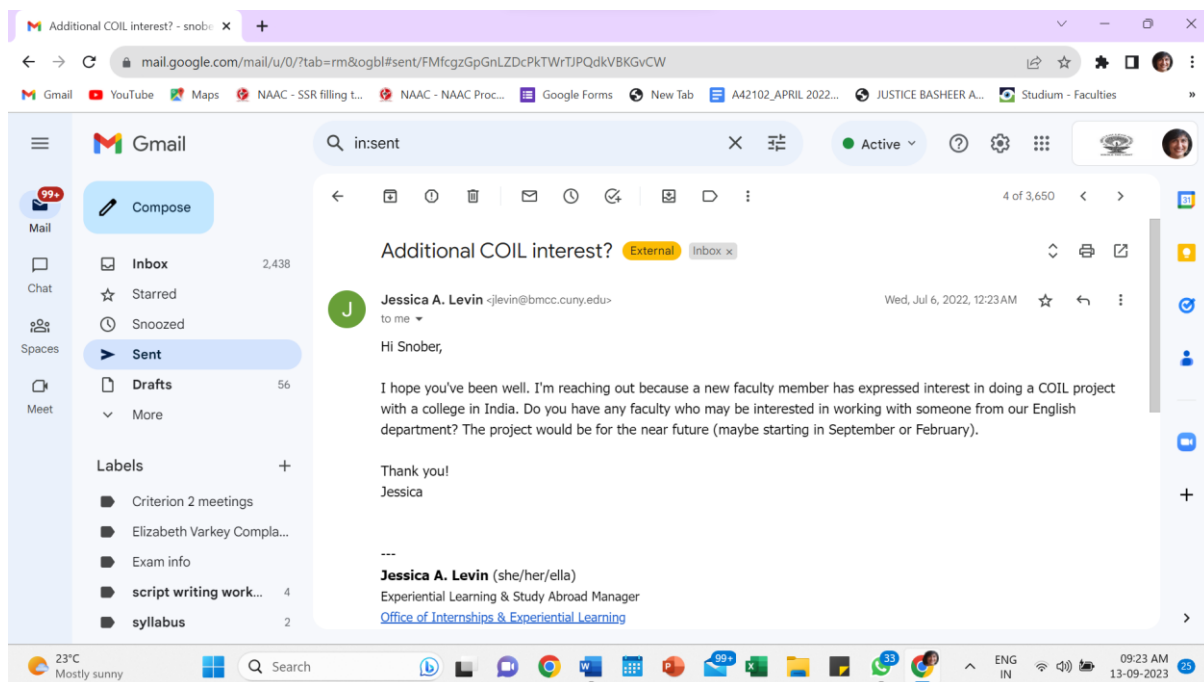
Additional COIL interest? - snobe ×

mail.google.com/mail/u/0/?tab=rm&ogbl#sent/FMfcgzGpGnLZDcPkTWrTJPQdkVBKGvCW

Gmail YouTube Maps NAAC - SSR filling t... NAAC - NAAC Proc... Google Forms New Tab A42102_APRIL 2022... JUSTICE BASHEER A... Studium - Faculties »

Gmail

in:sent

Active

99+
Mail
Chat
Spaces
Meet

Compose

Inbox 2,438
Starred
Snoozed
Sent
Drafts 56
More

Labels +
Criterion 2 meetings
Elizabeth Varkey Compla...
Exam info
script writing work... 4
syllabus 2

4 of 3,650

Additional COIL interest? External Inbox ×

J
Jessica A. Levin <jlevin@bmcc.cuny.edu>
to me

Wed, Jul 6, 2022, 12:23 AM

Hi Snober,

I hope you've been well. I'm reaching out because a new faculty member has expressed interest in doing a COIL project with a college in India. Do you have any faculty who may be interested in working with someone from our English department? The project would be for the near future (maybe starting in September or February).

Thank you!
Jessica

---
Jessica A. Levin (she/her/ella)
Experiential Learning & Study Abroad Manager
Office of Internships & Experiential Learning

23°C
Mostly sunny

Search

99+ 33

ENG IN

09:23 AM
13-09-2023

25